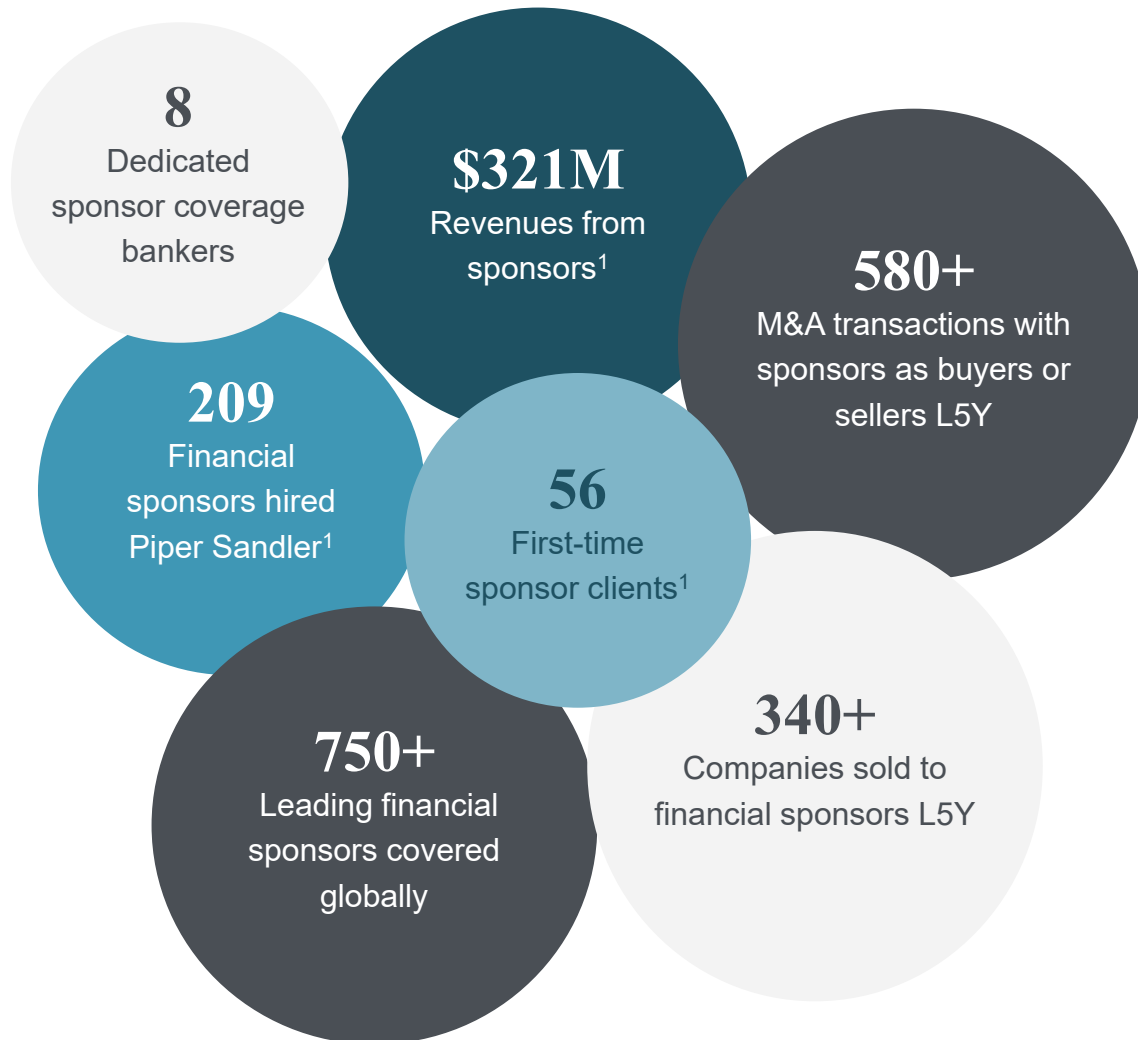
8
Dedicated sponsor coverage bankers

$321M
Revenues from sponsors$^1$

580+
M&A transactions with sponsors as buyers or sellers L5Y

209
Financial sponsors hired Piper Sandler$^1$

56
First-time sponsor clients$^1$

750+
Leading financial sponsors covered globally

340+
Companies sold to financial sponsors L5Y